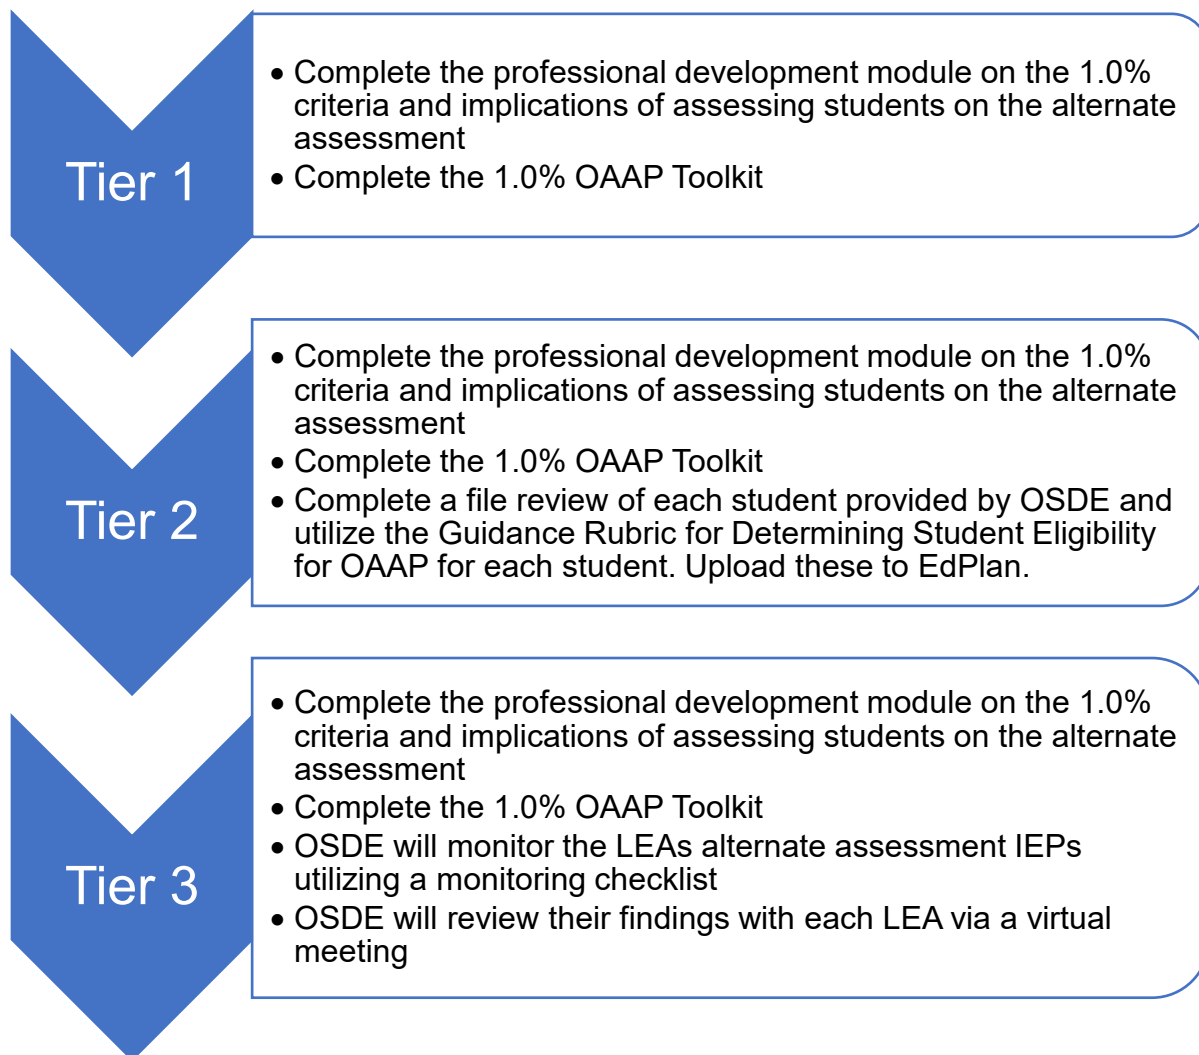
Tier 1

- Complete the professional development module on the 1.0% criteria and implications of assessing students on the alternate assessment
- Complete the 1.0% OAAP Toolkit

Tier 2

- Complete the professional development module on the 1.0% criteria and implications of assessing students on the alternate assessment
- Complete the 1.0% OAAP Toolkit
- Complete a file review of each student provided by OSDE and utilize the Guidance Rubric for Determining Student Eligibility for OAAP for each student. Upload these to EdPlan.

Tier 3

- Complete the professional development module on the 1.0% criteria and implications of assessing students on the alternate assessment
- Complete the 1.0% OAAP Toolkit
- OSDE will monitor the LEAs alternate assessment IEPs utilizing a monitoring checklist
- OSDE will review their findings with each LEA via a virtual meeting